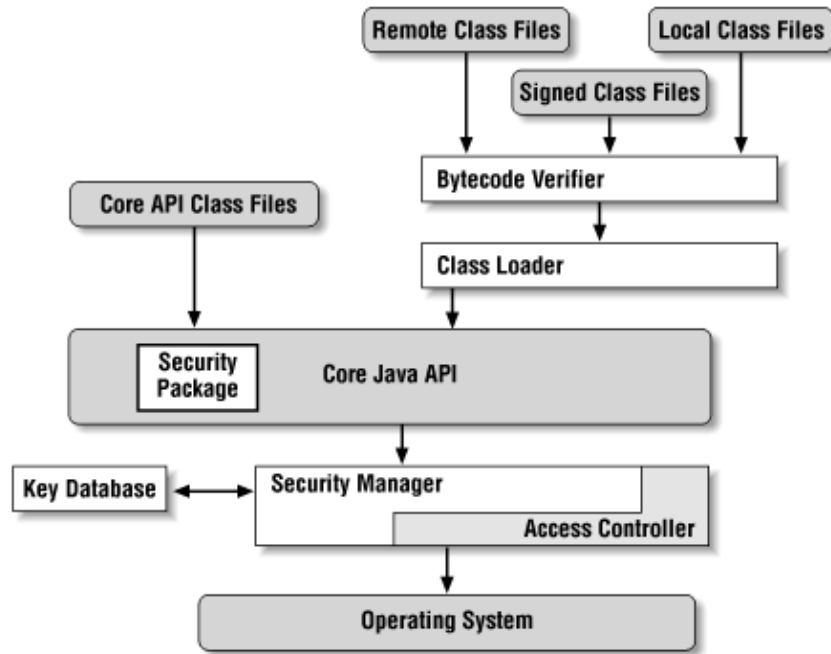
Remote Class Files

Local Class Files

Signed Class Files

Bytecode Verifier

Core API Class Files

Class Loader

Security Package

Core Java API

Key Database

Security Manager

Access Controller

Operating System